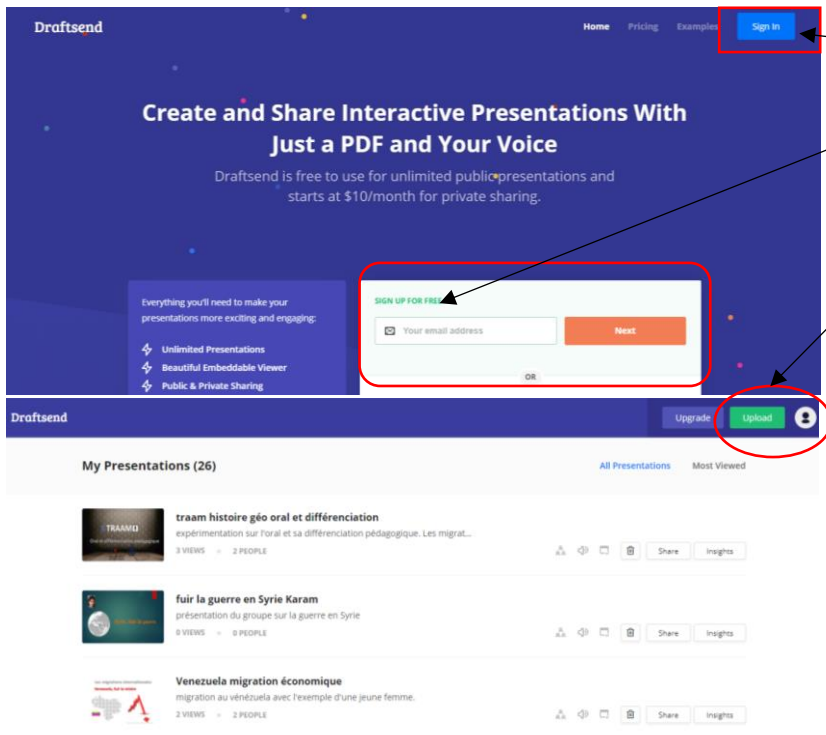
Draftsend

Home Pricing Examples Sign In

Create and Share Interactive Presentations With Just a PDF and Your Voice

Draftsend is free to use for unlimited public presentations and starts at $10/month for private sharing.

Everything you'll need to make your presentations more exciting and engaging:

Unlimited Presentations
Beautiful Embeddable Viewer
Public & Private Sharing

SIGN UP FOR FREE

Your email address

Next

OR

Draftsend

Upgrade Upload

My Presentations (26)

All Presentations Most Viewed

TRAAM

traam histoire géo oral et différenciation
expérimentation sur l'oral et sa différenciation pédagogique. Les migrat...
3 VIEWS 2 PEOPLE

Share Insights

fuir la guerre en Syrie Karam
présentation du groupe sur la guerre en Syrie
0 VIEWS 0 PEOPLE

Share Insights

Venezuela migration économique
migration au vénézuela avec l'exemple d'une jeune femme.
2 VIEWS 2 PEOPLE

Share Insights